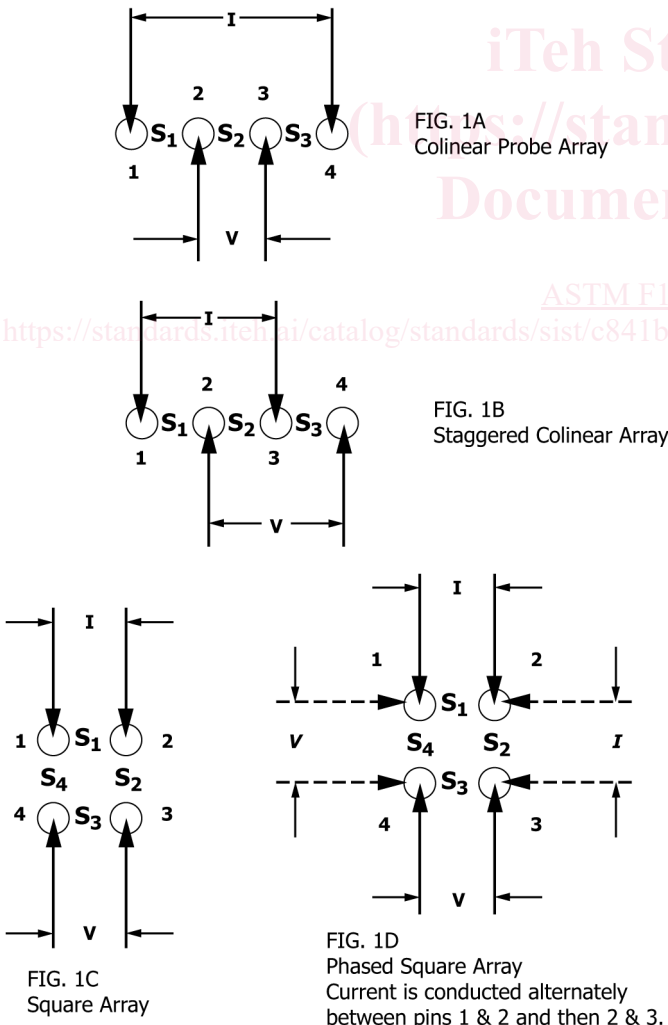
I

2 3

$S_1$ $S_2$ $S_3$

1 4

V

FIG. 1A
Colinear Probe Array

iTeh St
(https://stan
Documen

ASTM F1
https://standards.iteh.ai/catalog/standards/sist/c841b

I

2 4

$S_1$ $S_2$ $S_3$

1 3

V

FIG. 1B
Staggered Colinear Array

I

1 $S_1$ 2

$S_4$ $S_2$

4 $S_3$ 3

V

FIG. 1C
Square Array

I

1 2

$S_1$

V $S_4$ $S_2$ $I$

$S_3$

4 3

V

FIG. 1D
Phased Square Array
Current is conducted alternately between pins 1 & 2 and then 2 & 3.